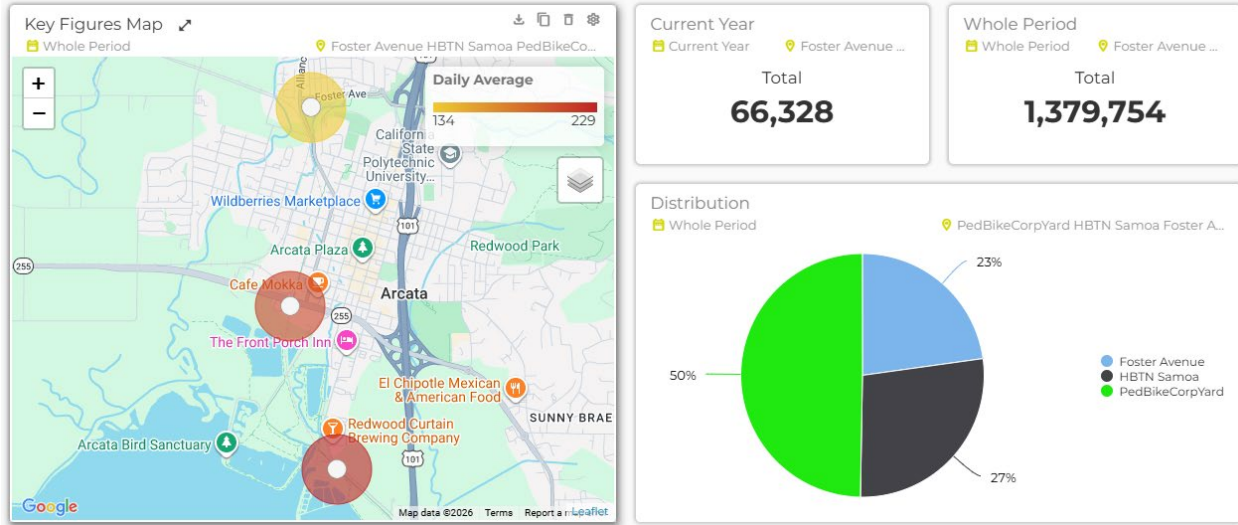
Key Figures Map

Whole Period

Foster Avenue HBTN Samoa PedBikeCo...

+
−

Daily Average
134
229

Allian
Foster Ave
California State Polytechnic University...
Wildberries Marketplace
101
Arcata Plaza
Redwood Park
255
Cafe Mokka
Arcata
255
The Front Porch Inn
El Chipotle Mexican & American Food
SUNNY BRAE
Arcata Bird Sanctuary
Redwood Curtain Brewing Company
101
Google
Map data ©2026 Terms Report a m Leaflet

Current Year
Current Year
Foster Avenue ...
Total
66,328

Whole Period
Whole Period
Foster Avenue ...
Total
1,379,754

Distribution
Whole Period
PedBikeCorpYard HBTN Samoa Foster A...

23%
50%
27%

Foster Avenue
HBTN Samoa
PedBikeCorpYard